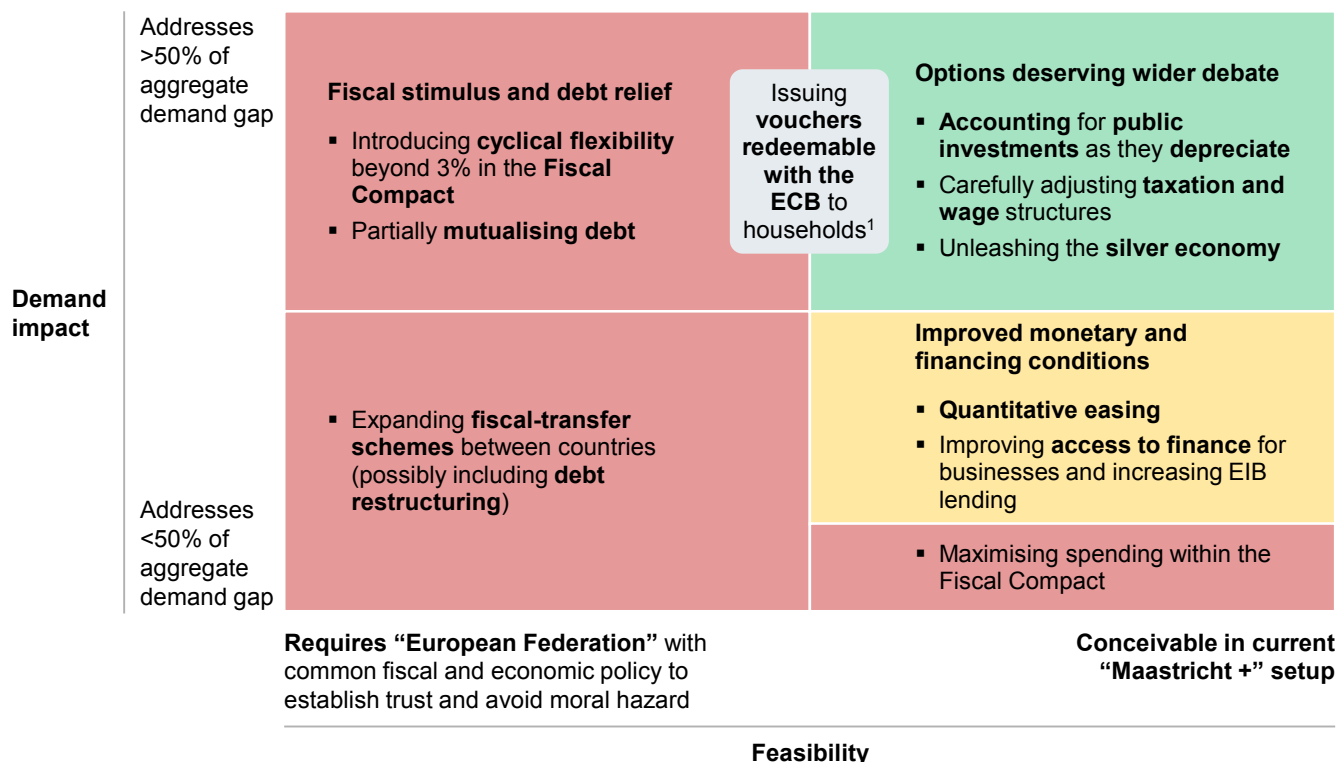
Demand impact

Addresses >50% of aggregate demand gap

Addresses <50% of aggregate demand gap

Fiscal stimulus and debt relief

- Introducing cyclical flexibility beyond 3% in the Fiscal Compact
- Partially mutualising debt

Issuing vouchers redeemable with the ECB to households$^1$

Options deserving wider debate

- Accounting for public investments as they depreciate
- Carefully adjusting taxation and wage structures
- Unleashing the silver economy

- Expanding fiscal-transfer schemes between countries (possibly including debt restructuring)

Improved monetary and financing conditions

- Quantitative easing
- Improving access to finance for businesses and increasing EIB lending

- Maximising spending within the Fiscal Compact

Requires “European Federation” with common fiscal and economic policy to establish trust and avoid moral hazard

Conceivable in current “Maastricht +” setup

Feasibility